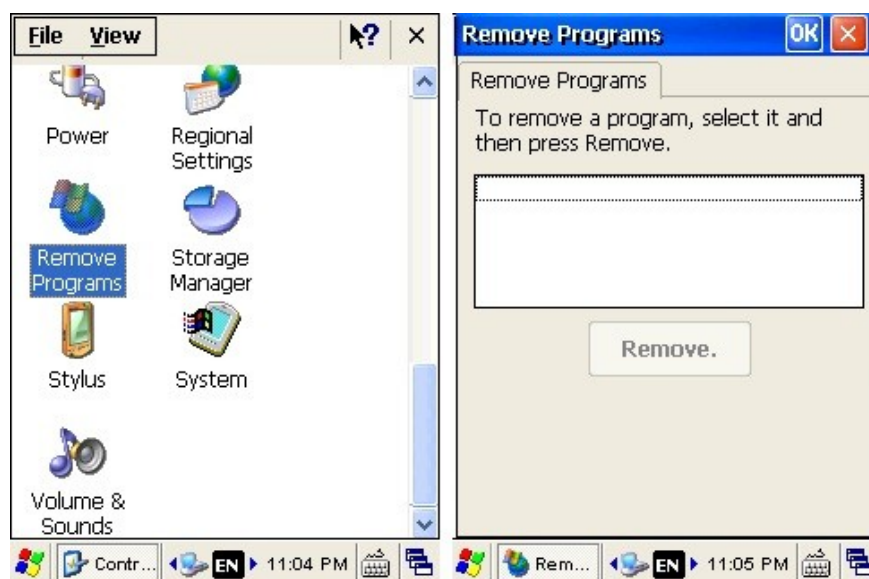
File View ?

Power
Regional Settings

Remove Programs
Storage Manager

Stylus
System

Volume & Sounds

Contr... EN 11:04 PM

Remove Programs OK

Remove Programs

To remove a program, select it and then press Remove.

Remove.

Rem... EN 11:05 PM